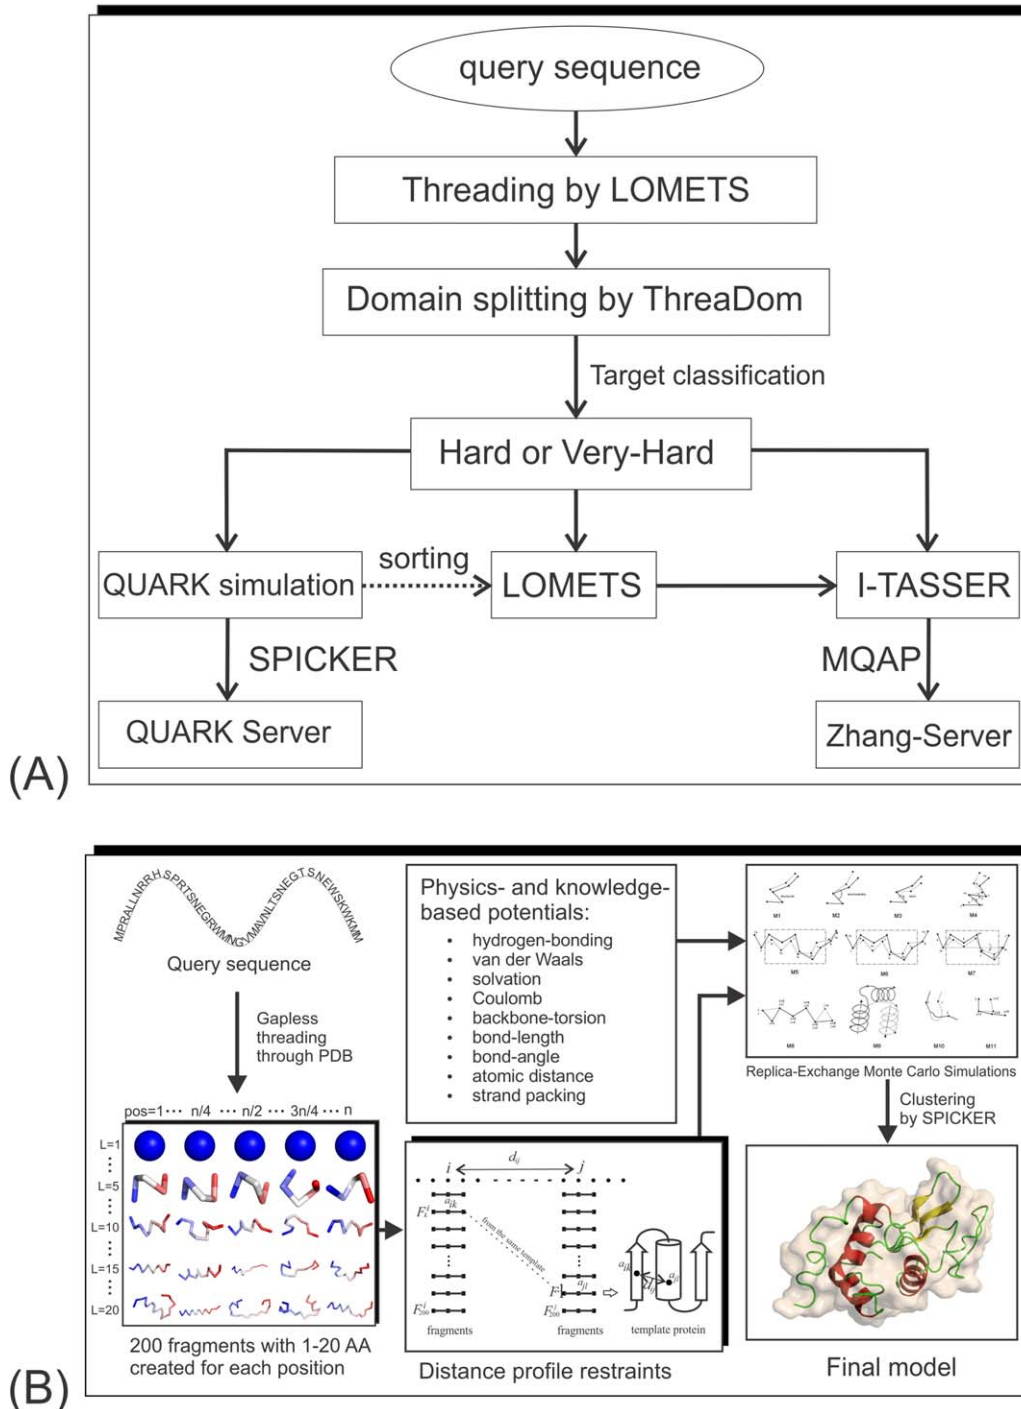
query sequence

Threading by LOMETS

Domain splitting by ThreaDom

Target classification

Hard or Very-Hard

QUARK simulation

sorting

LOMETS

I-TASSER

SPICKER

MQAP

QUARK Server

Zhang-Server

(A)

MPRALLNRRHSPRTSNEGRWMNGVMAVNLTSNEGTSNEWSKWKMM

Query sequence

Gapless threading through PDB

pos=1 ··· n/4 ··· n/2 ··· 3n/4 ··· n

L=1

L=5

L=10

L=15

L=20

200 fragments with 1-20 AA created for each position

Physics- and knowledge-based potentials:

- hydrogen-bonding
- van der Waals
- solvation
- Coulomb
- backbone-torsion
- bond-length
- bond-angle
- atomic distance
- strand packing

$i$ $d_{ij}$ $j$

$a_{ik}$

$F_1^i$

from the same template

$a_{jl}$

$F_1^j$

$F_{200}^i$

$F_{200}^j$

$a_{ik}$ $d_{ij}$ $a_{jl}$

fragments

fragments

template protein

Distance profile restraints

M1 M2 M3 M4

M5 M6 M7

M8 M9 M10 M11

Replica-Exchange Monte Carlo Simulations

Clustering by SPICKER

Final model

(B)